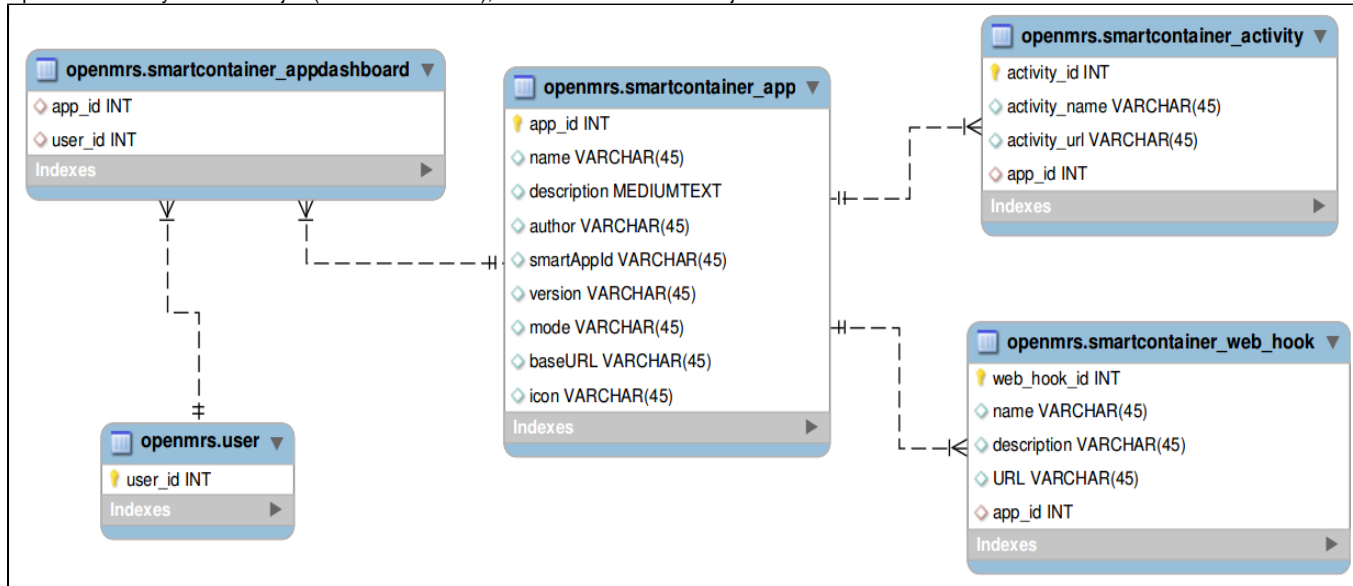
openmrs.smartcontainer_appdashboard
app_id INT
user_id INT
Indexes

openmrs.smartcontainer_app
app_id INT
name VARCHAR(45)
description MEDIUMTEXT
author VARCHAR(45)
smartAppId VARCHAR(45)
version VARCHAR(45)
mode VARCHAR(45)
baseURL VARCHAR(45)
icon VARCHAR(45)
Indexes

openmrs.smartcontainer_activity
activity_id INT
activity_name VARCHAR(45)
activity_url VARCHAR(45)
app_id INT
Indexes

openmrs.user
user_id INT
Indexes

openmrs.smartcontainer_web_hook
web_hook_id INT
name VARCHAR(45)
description VARCHAR(45)
URL VARCHAR(45)
app_id INT
Indexes